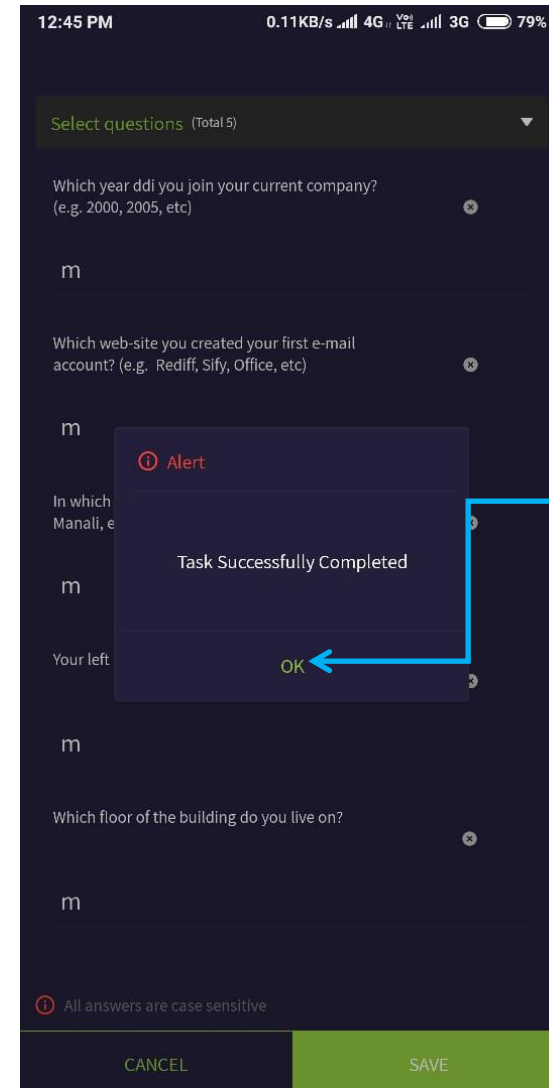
12:45 PM 0.11KB/s 4G Vo LTE 3G 79%

Select questions (Total 5)

Which year ddi you join your current company? (e.g. 2000, 2005, etc)

m

Which web-site you created your first e-mail account? (e.g. Rediff, Sify, Office, etc)

m

In which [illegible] Manali, e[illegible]

m

Your left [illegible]

m

Which floor of the building do you live on?

m

Alert

Task Successfully Completed

OK

All answers are case sensitive

CANCEL SAVE